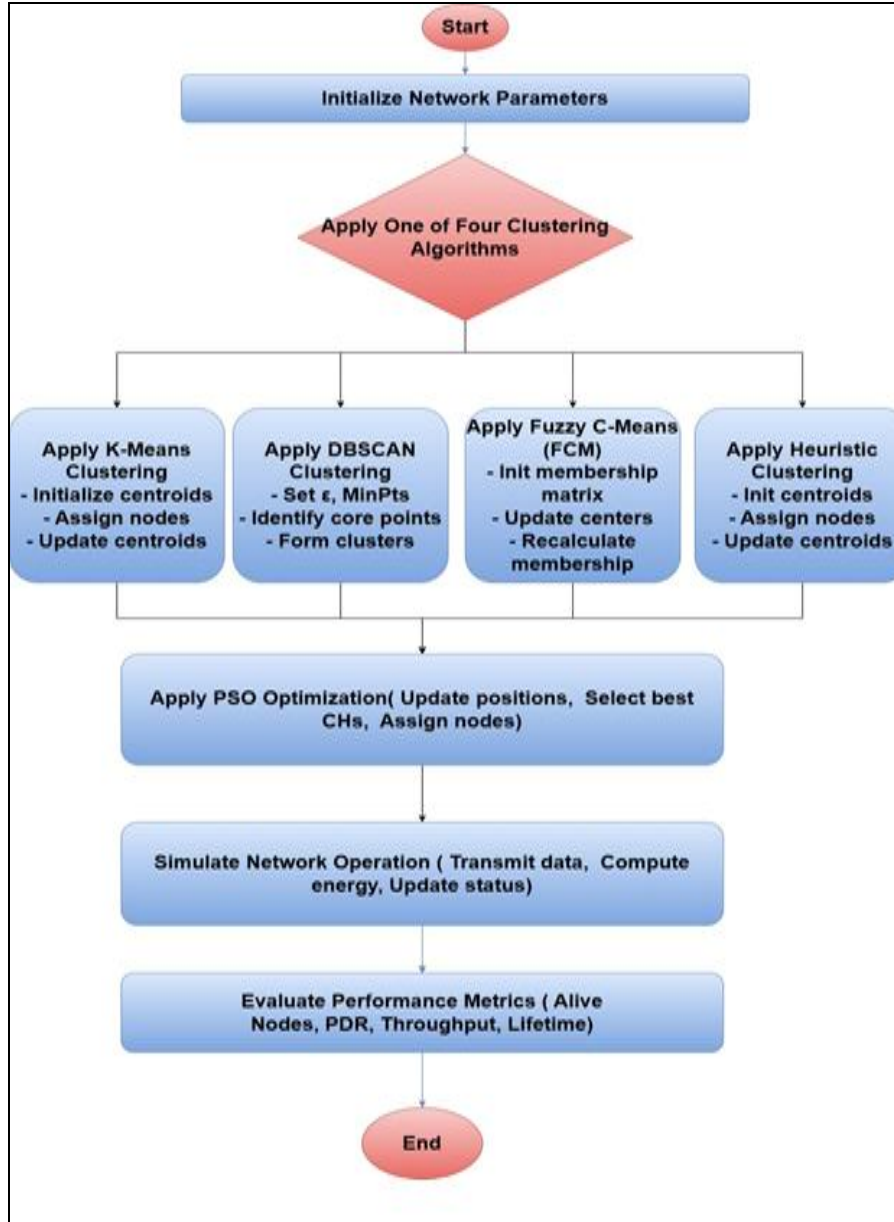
Start

Initialize Network Parameters

Apply One of Four Clustering Algorithms

Apply K-Means Clustering
- Initialize centroids
- Assign nodes
- Update centroids

Apply DBSCAN Clustering
- Set ε, MinPts
- Identify core points
- Form clusters

Apply Fuzzy C-Means (FCM)
- Init membership matrix
- Update centers
- Recalculate membership

Apply Heuristic Clustering
- Init centroids
- Assign nodes
- Update centroids

Apply PSO Optimization( Update positions, Select best CHs, Assign nodes)

Simulate Network Operation ( Transmit data, Compute energy, Update status)

Evaluate Performance Metrics ( Alive Nodes, PDR, Throughput, Lifetime)

End